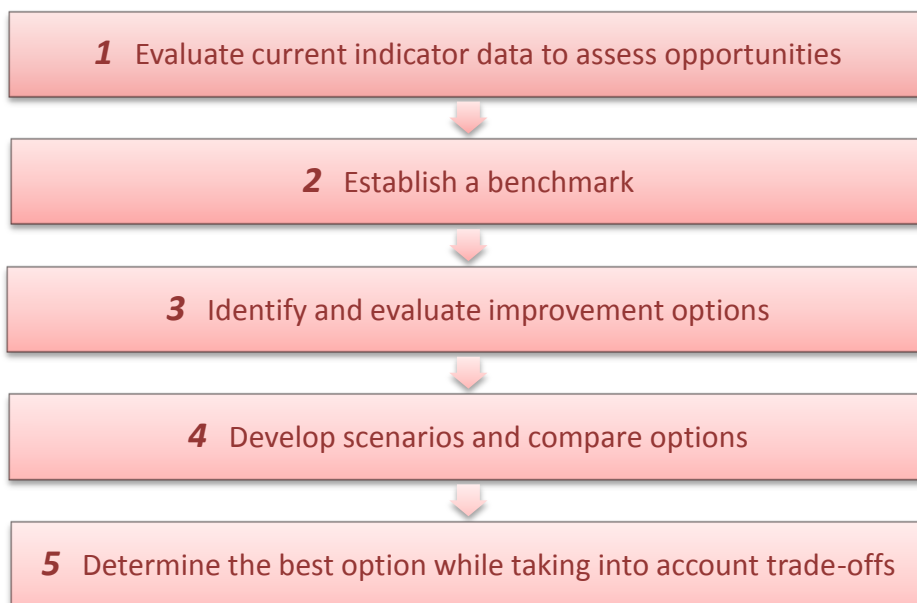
*1* Evaluate current indicator data to assess opportunities

*2* Establish a benchmark

*3* Identify and evaluate improvement options

*4* Develop scenarios and compare options

*5* Determine the best option while taking into account trade-offs